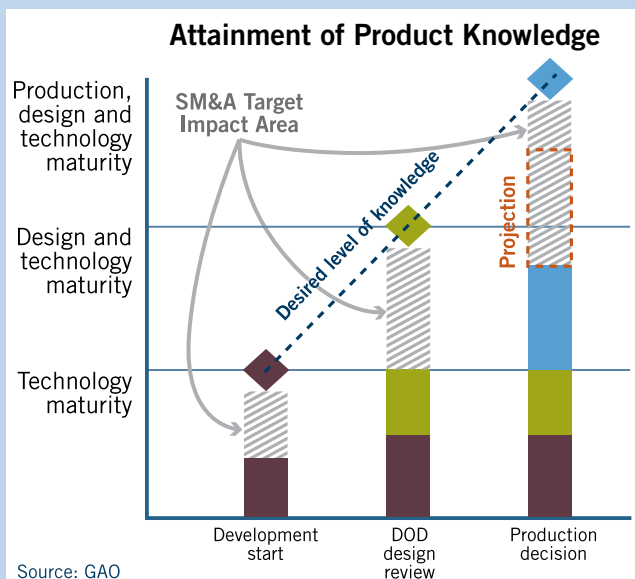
Attainment of Product Knowledge

Production, design and technology maturity

Design and technology maturity

Technology maturity

SM&A Target Impact Area

Desired level of knowledge

Projection

Development start

DOD design review

Production decision

Source: GAO